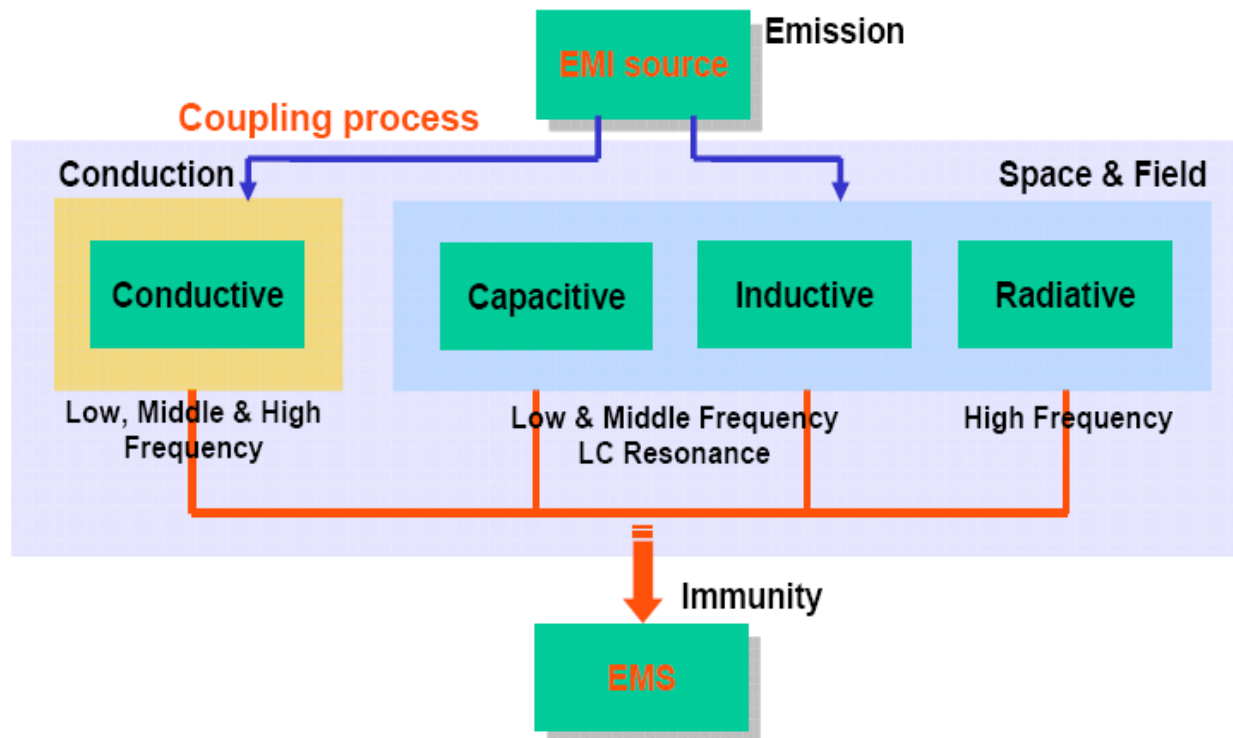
EMI source

Emission

Coupling process

Conduction

Space & Field

Conductive

Capacitive

Inductive

Radiative

Low, Middle & High Frequency

Low & Middle Frequency LC Resonance

High Frequency

Immunity

EMS